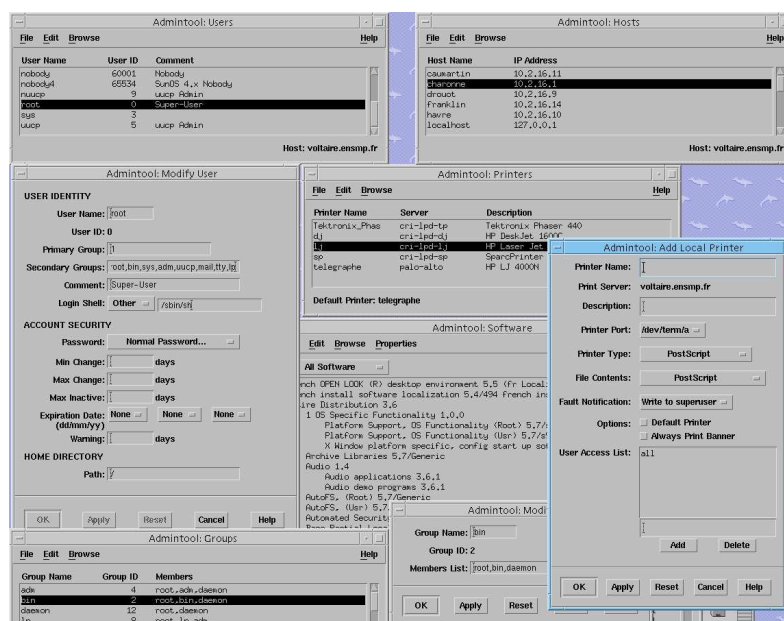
Admintool: Users

File Edit Browse Help

| User Name | User ID | Comment |
|---|---|---|
| nobody | 60001 | Nobody |
| nobody4 | 65534 | SunOS 4.x Nobody |
| nuucp | 9 | uucp Admin |
| root | 0 | Super-User |
| sys | 3 | |
| uucp | 5 | uucp Admin |

Host: voltaire.ensmp.fr

Admintool: Hosts

File Edit Browse Help

| Host Name | IP Address |
|---|---|
| caumartin | 10.2.16.11 |
| charonne | 10.2.16.1 |
| drouot | 10.2.16.9 |
| franklin | 10.2.16.14 |
| havre | 10.2.16.10 |
| localhost | 127.0.0.1 |

Host: voltaire.ensmp.fr

Admintool: Modify User

USER IDENTITY

User Name: root

User ID: 0

Primary Group: 1

Secondary Groups: root,bin,sys,adm,uucp,mail,tty,lp

Comment: Super-User

Login Shell: Other /sbin/sh

ACCOUNT SECURITY

Password: Normal Password...

Min Change: days

Max Change: days

Max Inactive: days

Expiration Date: (dd/mm/yy) None None None

Warning: days

HOME DIRECTORY

Path: /

OK Apply Reset Cancel Help

Admintool: Printers

File Edit Browse Help

| Printer Name | Server | Description |
|---|---|---|
| Tektronix_Phas | cri-lpd-tp | Tektronix Phaser 440 |
| dj | cri-lpd-dj | HP DeskJet 1600C |
| lj | cri-lpd-lj | HP Laser Jet |
| sp | cri-lpd-sp | SparcPrinter |
| telegraphe | palo-alto | HP LJ 4000N |

Default Printer: telegraphe

Admintool: Software

Edit Browse Properties

All Software

nch OPEN LOOK (R) desktop environment 5.5 (fr Local
nch install software localization 5.4/494 French in
ire Distribution 3.6
1 OS Specific Functionality 1.0.0
Platform Support, OS Functionality (Root) 5.7/
Platform Support, OS Functionality (Usr) 5.7/
X Window platform specific, config start up so
Archive Libraries 5.7/Generic
Audio 1.4
Audio applications 3.6.1
Audio demo programs 3.6.1
AutoFS, (Root) 5.7/Generic
AutoFS, (Usr) 5.7
Automated Securit

Admintool: Add Local Printer

Printer Name:

Print Server: voltaire.ensmp.fr

Description:

Printer Port: /dev/term/a

Printer Type: PostScript

File Contents: PostScript

Fault Notification: Write to superuser

Options: Default Printer
Always Print Banner

User Access List: all

Add Delete

OK Apply Reset Cancel Help

Admintool: Modi

Group Name: bin

Group ID: 2

Members List: root,bin,daemon

OK Apply Reset

Admintool: Groups

File Edit Browse Help

| Group Name | Group ID | Members |
|---|---|---|
| adm | 4 | root,adm,daemon |
| bin | 2 | root,bin,daemon |
| daemon | 12 | root,daemon |
| lp | 8 | root,lp,adm |